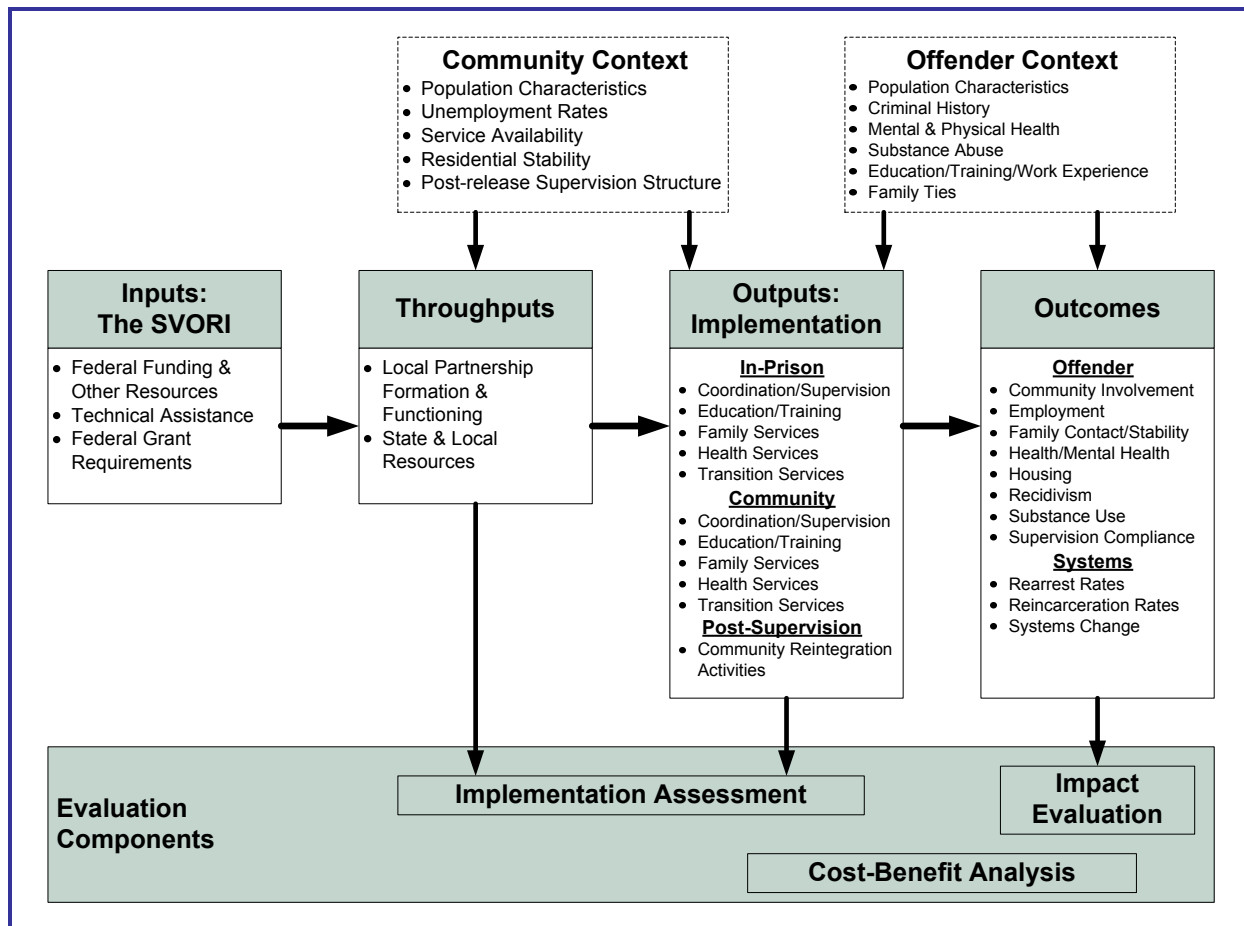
Community Context
- Population Characteristics
- Unemployment Rates
- Service Availability
- Residential Stability
- Post-release Supervision Structure

Offender Context
- Population Characteristics
- Criminal History
- Mental & Physical Health
- Substance Abuse
- Education/Training/Work Experience
- Family Ties

Inputs: The SVORI
- Federal Funding & Other Resources
- Technical Assistance
- Federal Grant Requirements

Throughputs
- Local Partnership Formation & Functioning
- State & Local Resources

Outputs: Implementation
In-Prison
- Coordination/Supervision
- Education/Training
- Family Services
- Health Services
- Transition Services
Community
- Coordination/Supervision
- Education/Training
- Family Services
- Health Services
- Transition Services
Post-Supervision
- Community Reintegration Activities

Outcomes
Offender
- Community Involvement
- Employment
- Family Contact/Stability
- Health/Mental Health
- Housing
- Recidivism
- Substance Use
- Supervision Compliance
Systems
- Rearrest Rates
- Reincarceration Rates
- Systems Change

Evaluation Components
Implementation Assessment
Impact Evaluation
Cost-Benefit Analysis